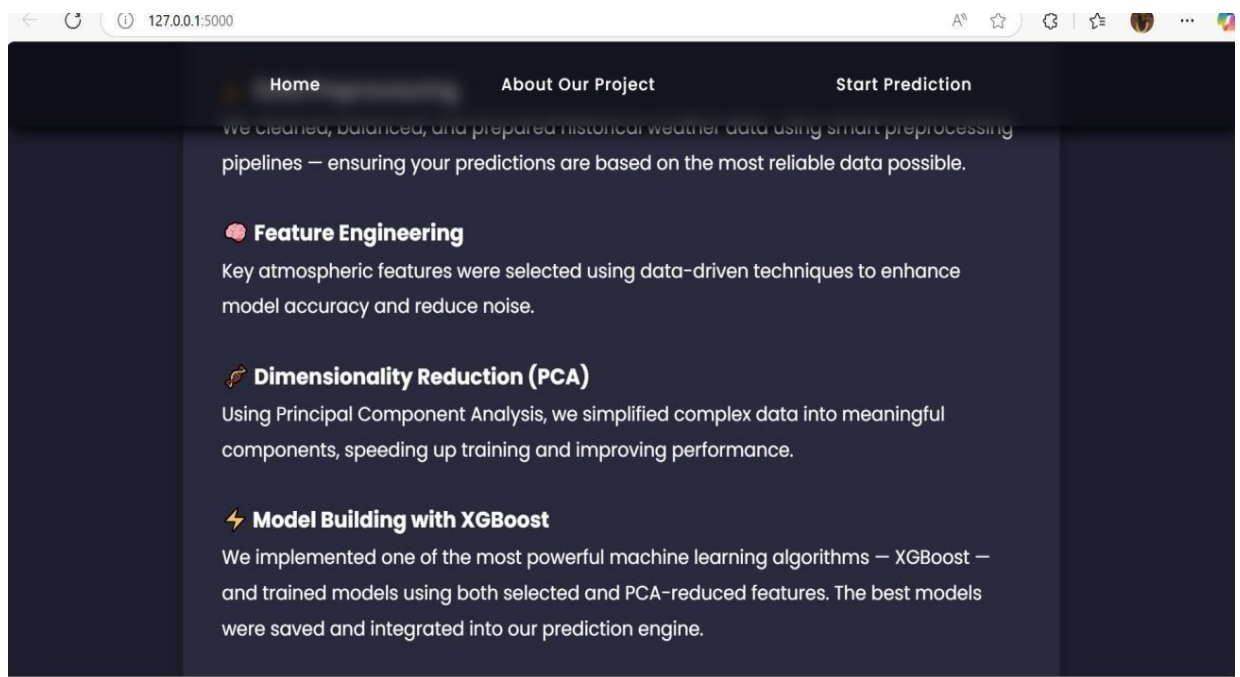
127.0.0.1:5000

Home
About Our Project
Start Prediction

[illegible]

We cleaned, balanced, and prepared historical weather data using smart preprocessing pipelines — ensuring your predictions are based on the most reliable data possible.

Feature Engineering
Key atmospheric features were selected using data-driven techniques to enhance model accuracy and reduce noise.

Dimensionality Reduction (PCA)
Using Principal Component Analysis, we simplified complex data into meaningful components, speeding up training and improving performance.

Model Building with XGBoost
We implemented one of the most powerful machine learning algorithms — XGBoost — and trained models using both selected and PCA-reduced features. The best models were saved and integrated into our prediction engine.